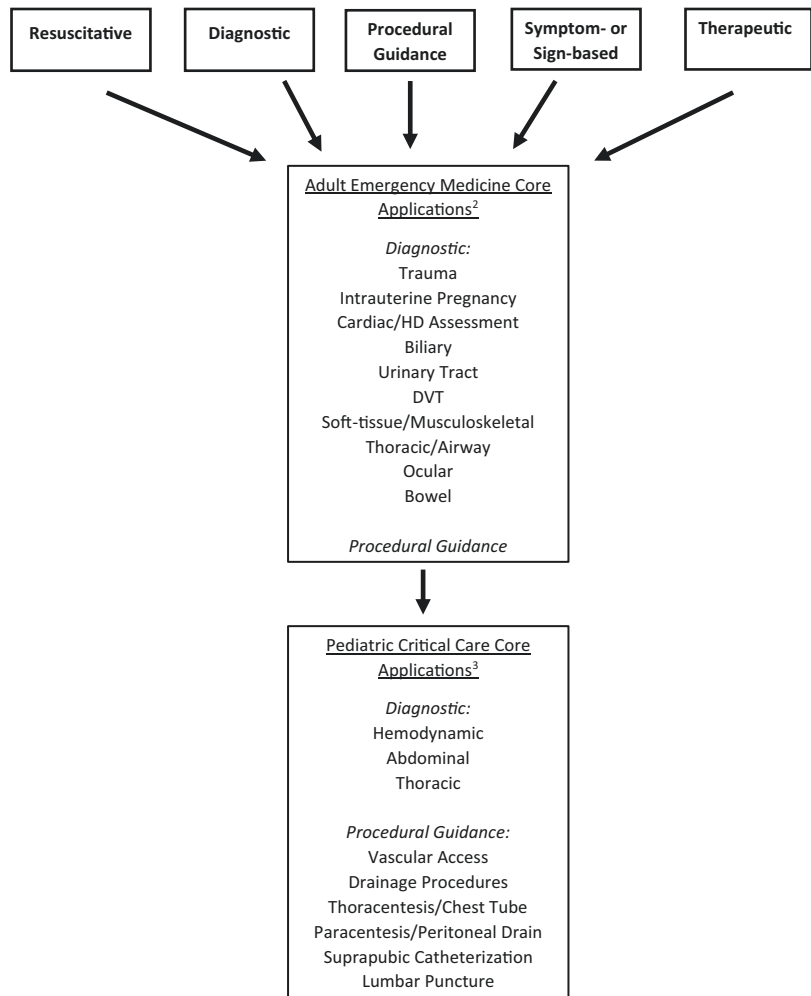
Resuscitative

Diagnostic

Procedural Guidance

Symptom- or Sign-based

Therapeutic

Adult Emergency Medicine Core Applications$^{2}$

*Diagnostic:*
Trauma
Intrauterine Pregnancy
Cardiac/HD Assessment
Biliary
Urinary Tract
DVT
Soft-tissue/Musculoskeletal
Thoracic/Airway
Ocular
Bowel

*Procedural Guidance*

Pediatric Critical Care Core Applications$^{3}$

*Diagnostic:*
Hemodynamic
Abdominal
Thoracic

*Procedural Guidance:*
Vascular Access
Drainage Procedures
Thoracentesis/Chest Tube
Paracentesis/Peritoneal Drain
Suprapubic Catheterization
Lumbar Puncture